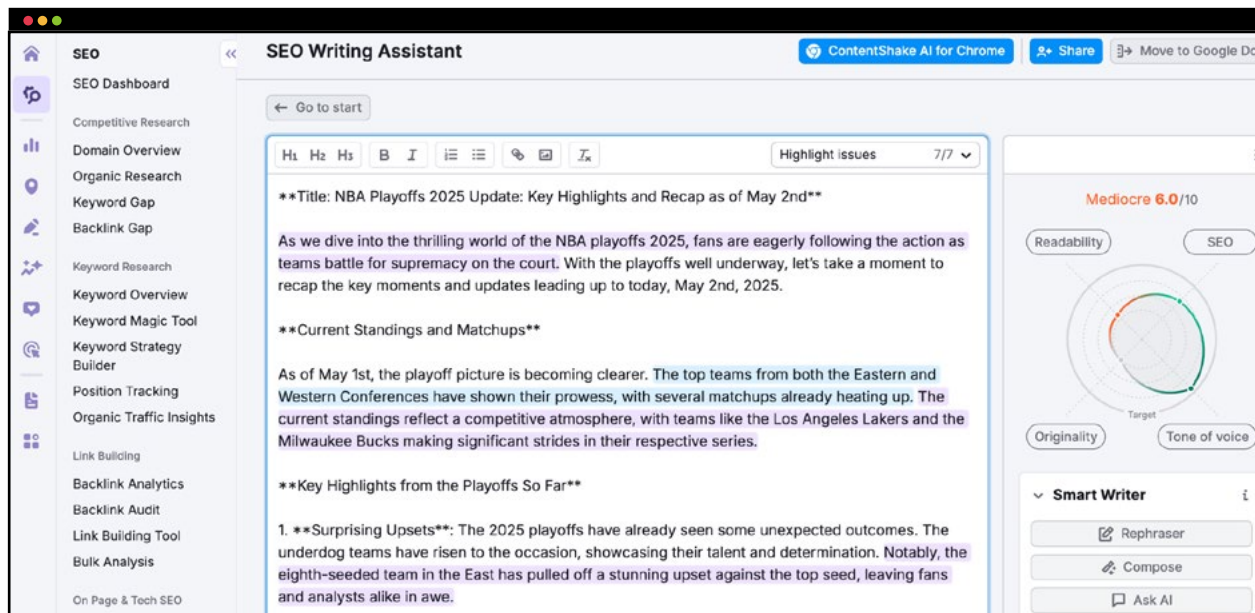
SEO
SEO Dashboard
Competitive Research
Domain Overview
Organic Research
Keyword Gap
Backlink Gap
Keyword Research
Keyword Overview
Keyword Magic Tool
Keyword Strategy Builder
Position Tracking
Organic Traffic Insights
Link Building
Backlink Analytics
Backlink Audit
Link Building Tool
Bulk Analysis
On Page & Tech SEO

SEO Writing Assistant
ContentShake AI for Chrome
Share
Move to Google Do

← Go to start

H1 H2 H3 B I
Highlight issues 7/7

**Title: NBA Playoffs 2025 Update: Key Highlights and Recap as of May 2nd**

As we dive into the thrilling world of the NBA playoffs 2025, fans are eagerly following the action as teams battle for supremacy on the court. With the playoffs well underway, let's take a moment to recap the key moments and updates leading up to today, May 2nd, 2025.

**Current Standings and Matchups**

As of May 1st, the playoff picture is becoming clearer. The top teams from both the Eastern and Western Conferences have shown their prowess, with several matchups already heating up. The current standings reflect a competitive atmosphere, with teams like the Los Angeles Lakers and the Milwaukee Bucks making significant strides in their respective series.

**Key Highlights from the Playoffs So Far**

1. **Surprising Upsets**: The 2025 playoffs have already seen some unexpected outcomes. The underdog teams have risen to the occasion, showcasing their talent and determination. Notably, the eighth-seeded team in the East has pulled off a stunning upset against the top seed, leaving fans and analysts alike in awe.

Mediocre 6.0/10
Readability
SEO
Target
Originality
Tone of voice
Smart Writer
Rephraser
Compose
Ask AI